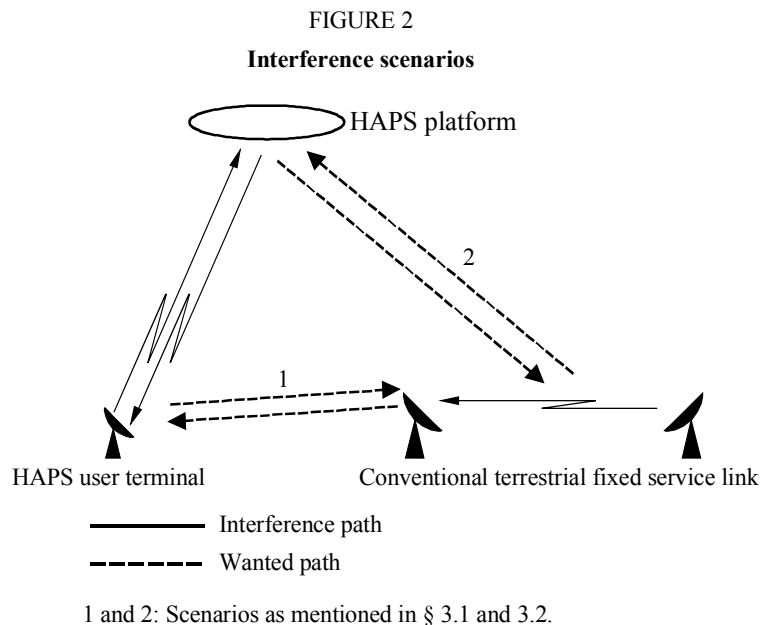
FIGURE 2

Interference scenarios

HAPS platform

2

1

HAPS user terminal

Conventional terrestrial fixed service link

Interference path

Wanted path

1 and 2: Scenarios as mentioned in § 3.1 and 3.2.